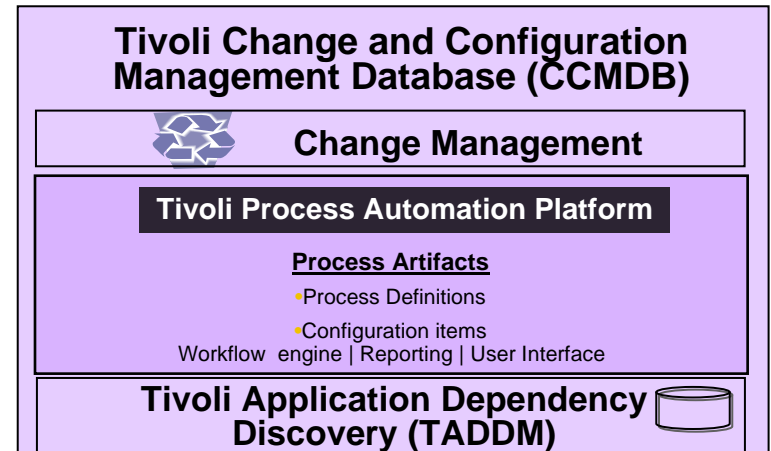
Tivoli Change and Configuration Management Database (CCMDB)

Change Management

Tivoli Process Automation Platform

Process Artifacts

Process Definitions

Configuration items

Workflow engine | Reporting | User Interface

Tivoli Application Dependency Discovery (TADDM)